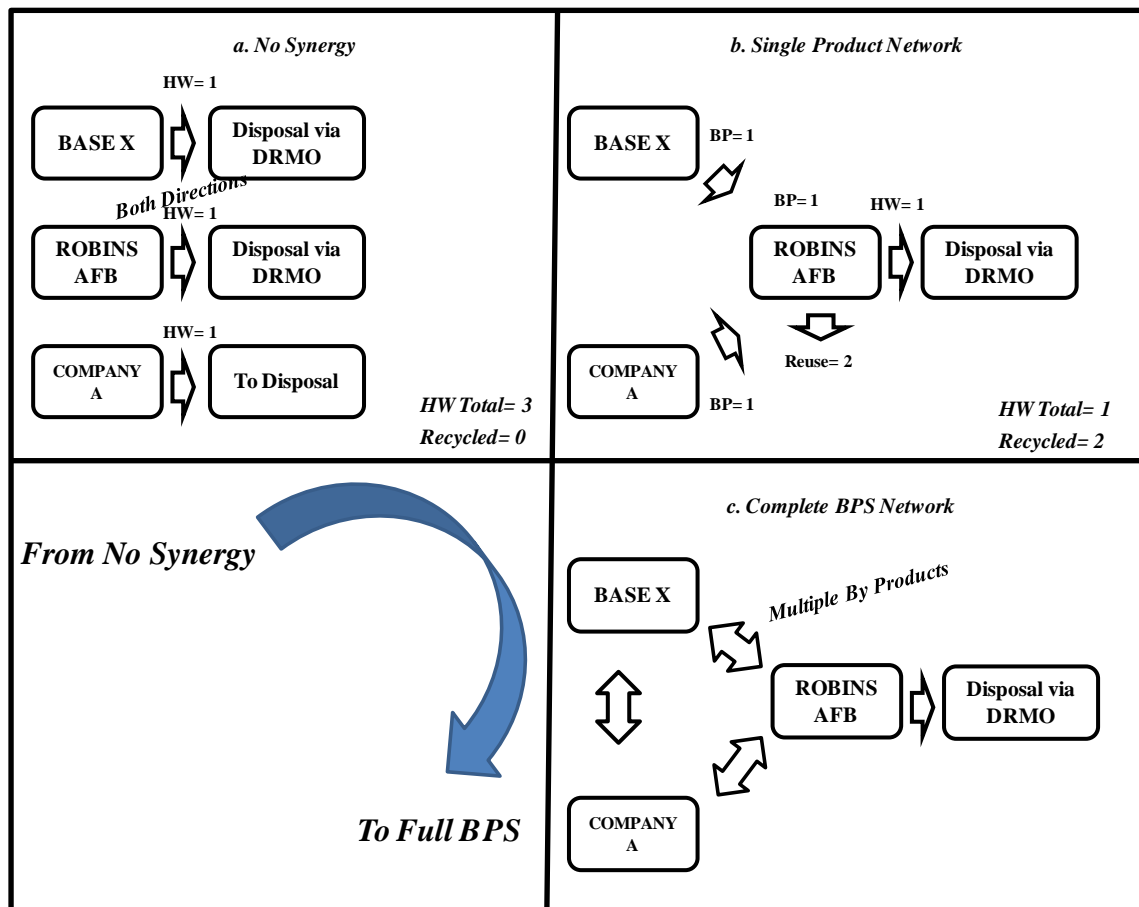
a. No Synergy

HW= 1

BASE X

Disposal via DRMO

Both Directions

HW= 1

ROBINS AFB

Disposal via DRMO

HW= 1

COMPANY A

To Disposal

HW Total= 3

Recycled= 0

b. Single Product Network

BASE X

BP= 1

BP= 1

HW= 1

ROBINS AFB

Disposal via DRMO

Reuse= 2

COMPANY A

BP= 1

HW Total= 1

Recycled= 2

From No Synergy

To Full BPS

c. Complete BPS Network

BASE X

Multiple By Products

ROBINS AFB

Disposal via DRMO

COMPANY A